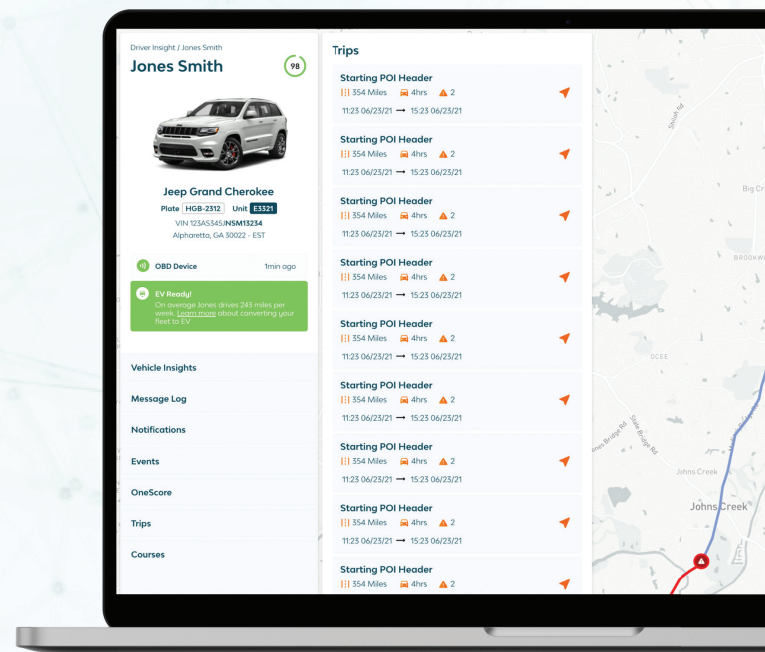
Driver Insight / Jones Smith

Jones Smith

98

Jeep Grand Cherokee

Plate HGB-2312 Unit E3321

VIN 123AS345JNSM13234

Alpharetta, GA 30022 - EST

OBD Device 1min ago

EV Ready!

On average Jones drives 243 miles per week. Learn more about converting your fleet to EV

Vehicle Insights

Message Log

Notifications

Events

OneScore

Trips

Courses

Trips

Starting POI Header
354 Miles 4hrs 2
11:23 06/23/21 → 15:23 06/23/21

Starting POI Header
354 Miles 4hrs 2
11:23 06/23/21 → 15:23 06/23/21

Starting POI Header
354 Miles 4hrs 2
11:23 06/23/21 → 15:23 06/23/21

Starting POI Header
354 Miles 4hrs 2
11:23 06/23/21 → 15:23 06/23/21

Starting POI Header
354 Miles 4hrs 2
11:23 06/23/21 → 15:23 06/23/21

Starting POI Header
354 Miles 4hrs 2
11:23 06/23/21 → 15:23 06/23/21

Starting POI Header
354 Miles 4hrs 2
11:23 06/23/21 → 15:23 06/23/21

Starting POI Header
354 Miles 4hrs 2
11:23 06/23/21 → 15:23 06/23/21

Starting POI Header
354 Miles 4hrs 2

Big Cr

BROOKW

Johns Creek

Johns Creek